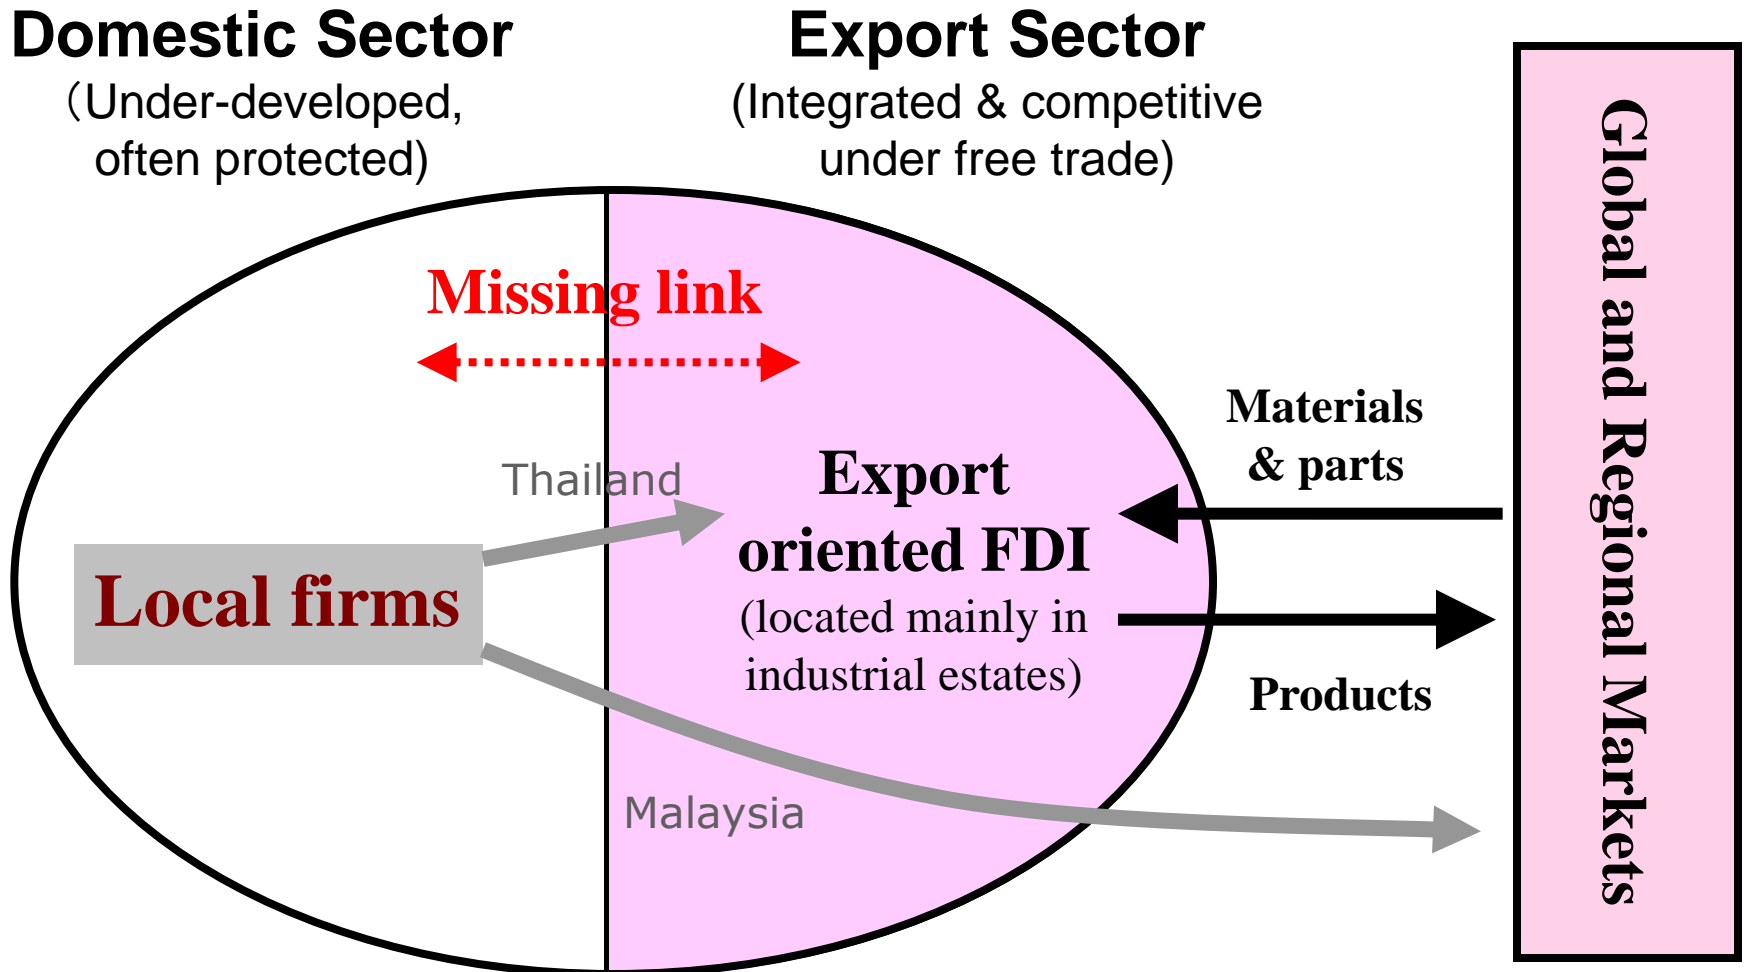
Domestic Sector
(Under-developed, often protected)

Export Sector
(Integrated & competitive under free trade)

Global and Regional Markets

Missing link

Materials & parts

Thailand

Export oriented FDI
(located mainly in industrial estates)

Local firms

Products

Malaysia